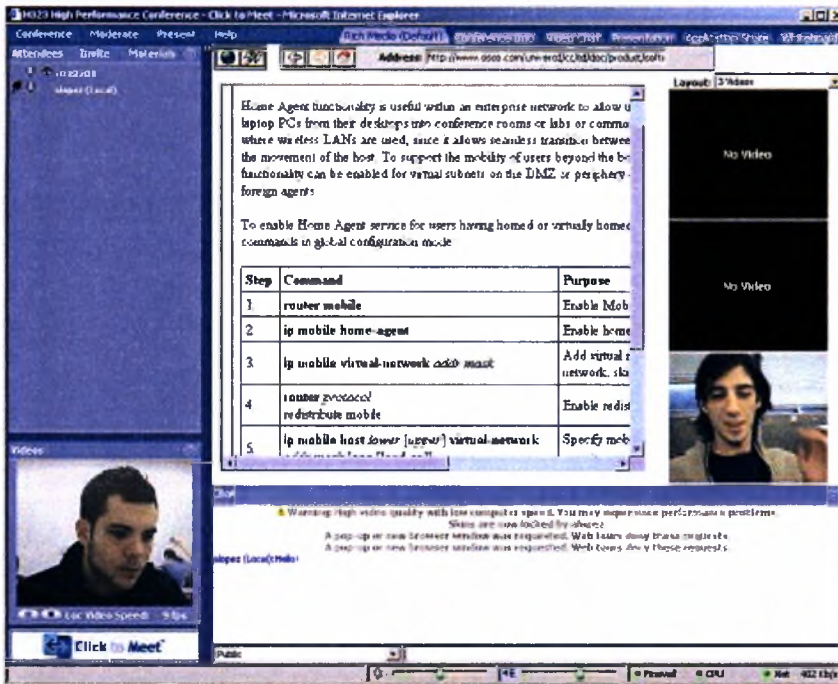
H323 High Performance Conference - Click to Meet - Microsoft Internet Explorer

Conference Moderate Present Help

Attendees Invite Materials

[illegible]

slopez (Local)

Rich Media (Default) Conference Info Video Chat Presentation App Sharing Whiteboard

Address http://www.cisco.com/univercd/cc/td/doc/product/soft

Home Agent functionality is useful within an enterprise network to allow u laptop PCs from their desktops into conference rooms or labs or commo where wireless LANs are used, since it allows seamless transition betwee the movement of the host. To support the mobility of users beyond the bo functionality can be enabled for virtual subnets on the DMZ or periphery foreign agents

To enable Home Agent service for users having homed or virtually homed commands in global configuration mode

| Step | Command | Purpose |
|---|---|---|
| 1 | router mobile | Enable Mob |
| 2 | ip mobile home-agent | Enable home |
| 3 | ip mobile virtual-network net mask | Add virtual network, sla |
| 4 | router protocol redistribute mobile | Enable redis |
| 5 | ip mobile host lower [upper] virtual-network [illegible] | Specify mob |

Layout: 3 Video

No Video

No Video

Video

Loc Video Speed: 9 fps

Click to Meet

Chat

Warning: High video quality with low computer speed. You may experience performance problems.
Slides are now locked by slopez
A pop-up or new browser window was requested. Web tours deny these requests.
A pop-up or new browser window was requested. Web tours deny these requests.

slopez (Local) Hello!

Public

Prevail CPU Net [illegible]